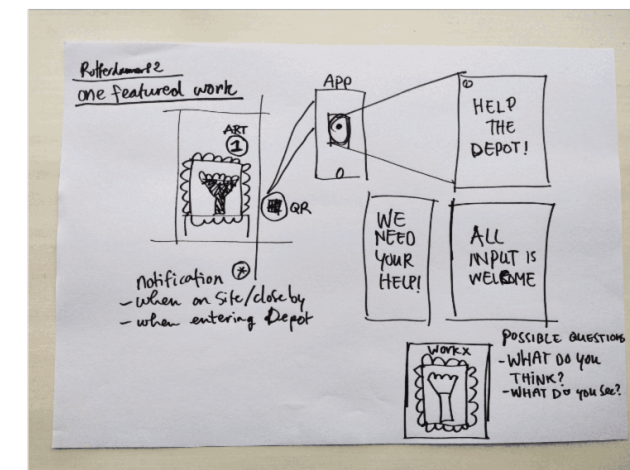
Rotterdam at 2
one featured work

ART
①

QR

APP

HELP THE DEPOT!

WE NEED YOUR HELP!

ALL INPUT IS WELCOME

notification ⊛
- when on site/close by
- when entering Depot

WORK X

POSSIBLE QUESTIONS
- WHAT DO YOU THINK?
- WHAT DO YOU SEE?